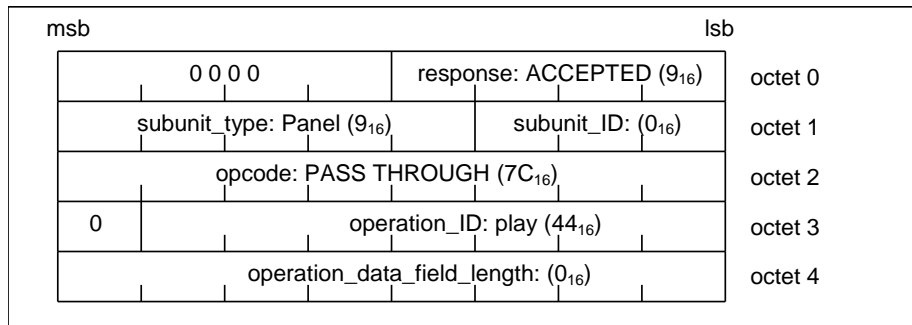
msb lsb

| | | |
|---|---|---|
| 0 0 0 0 | response: ACCEPTED ($9_{16}$) | octet 0 |
| subunit_type: Panel ($9_{16}$) | subunit_ID: ($0_{16}$) | octet 1 |
| opcode: PASS THROUGH ($7C_{16}$) | | octet 2 |
| 0 | operation_ID: play ($44_{16}$) | octet 3 |
| operation_data_field_length: ($0_{16}$) | | octet 4 |